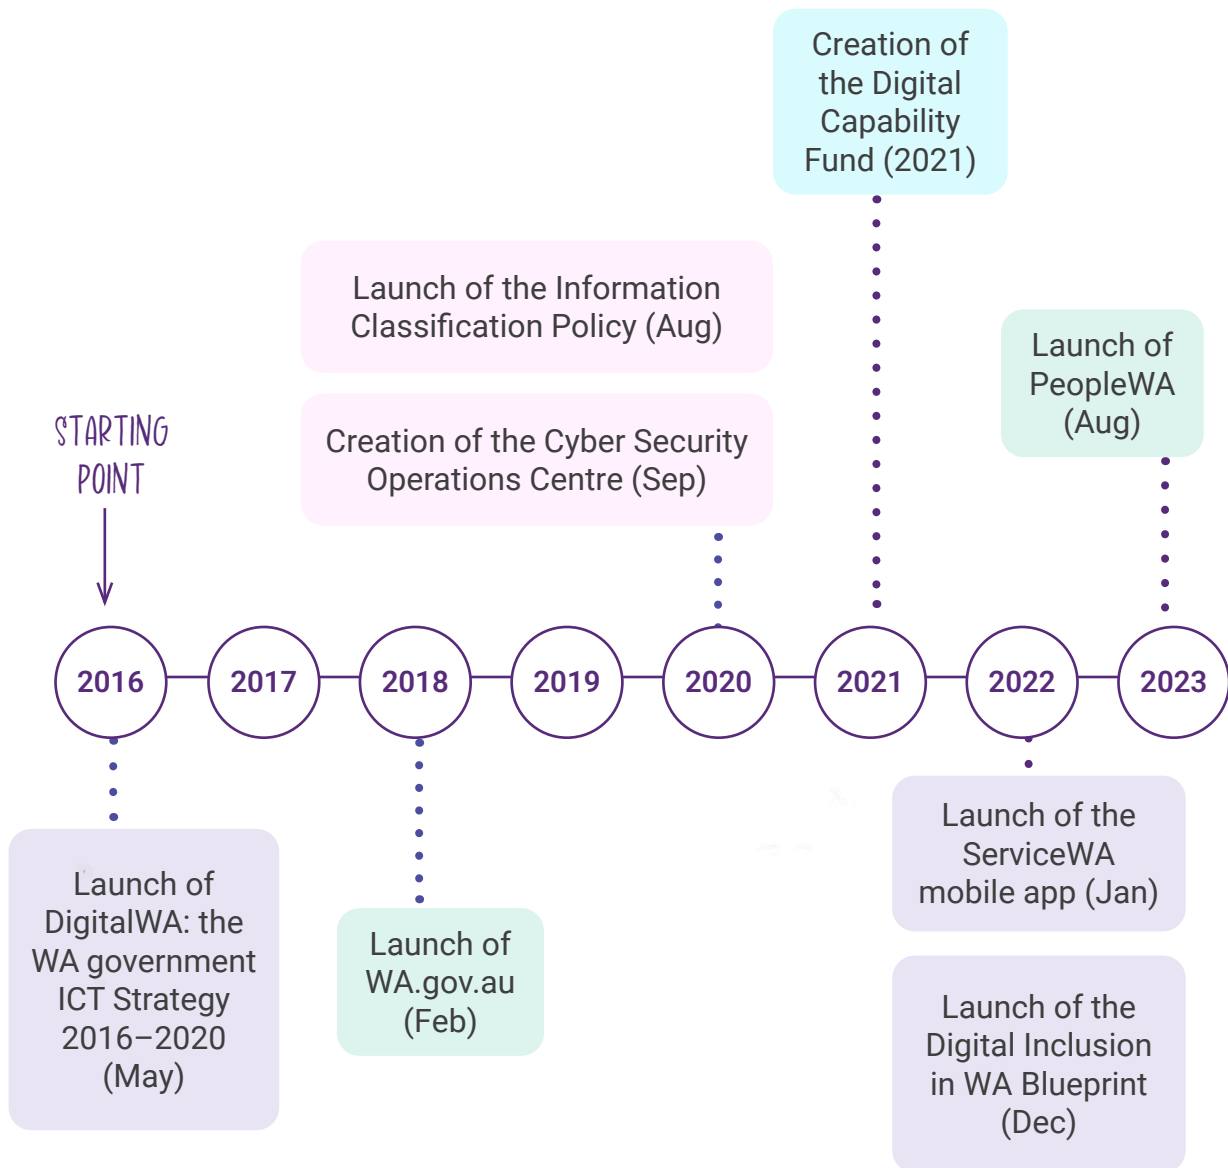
Creation of the Digital Capability Fund (2021)

Launch of the Information Classification Policy (Aug)

Creation of the Cyber Security Operations Centre (Sep)

Launch of PeopleWA (Aug)

STARTING POINT

2016

2017

2018

2019

2020

2021

2022

2023

Launch of DigitalWA: the WA government ICT Strategy 2016–2020 (May)

Launch of WA.gov.au (Feb)

Launch of the ServiceWA mobile app (Jan)

Launch of the Digital Inclusion in WA Blueprint (Dec)